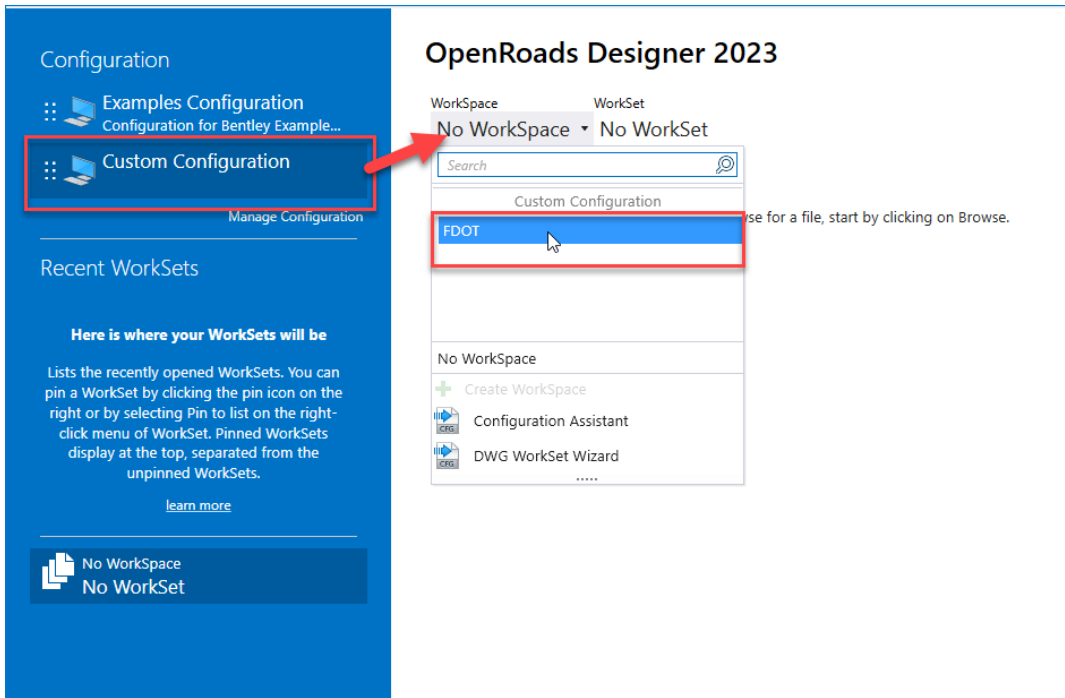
Configuration

Examples Configuration
Configuration for Bentley Example...

Custom Configuration

Manage Configuration

Recent WorkSets

Here is where your WorkSets will be

Lists the recently opened WorkSets. You can pin a WorkSet by clicking the pin icon on the right or by selecting Pin to list on the right-click menu of WorkSet. Pinned WorkSets display at the top, separated from the unpinned WorkSets.

learn more

No WorkSpace
No WorkSet

OpenRoads Designer 2023

WorkSpace
No WorkSpace

WorkSet
No WorkSet

Search

Custom Configuration

FDOT

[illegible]se for a file, start by clicking on Browse.

No WorkSpace

Create WorkSpace

CFG
Configuration Assistant

CFG
DWG WorkSet Wizard

.....